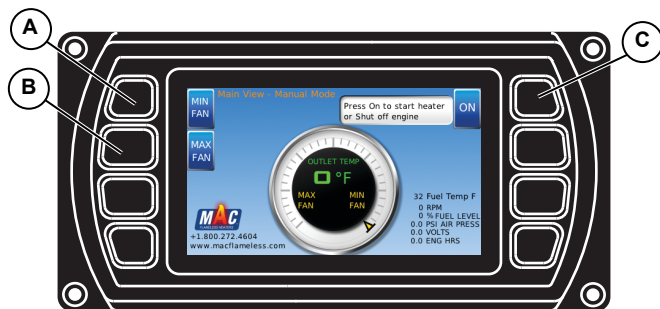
A
B
C
Main View - Manual Mode
MIN FAN
MAX FAN
Press On to start heater or Shut off engine
ON
OUTLET TEMP
0 °F
MAX FAN
MIN FAN
MAC
FLAMELESS HEATERS
+1.800.272.4604
www.macflameless.com
32 Fuel Temp F
0 RPM
0 % FUEL LEVEL
0.0 PSI AIR PRESS
0.0 VOLTS
0.0 ENG HRS